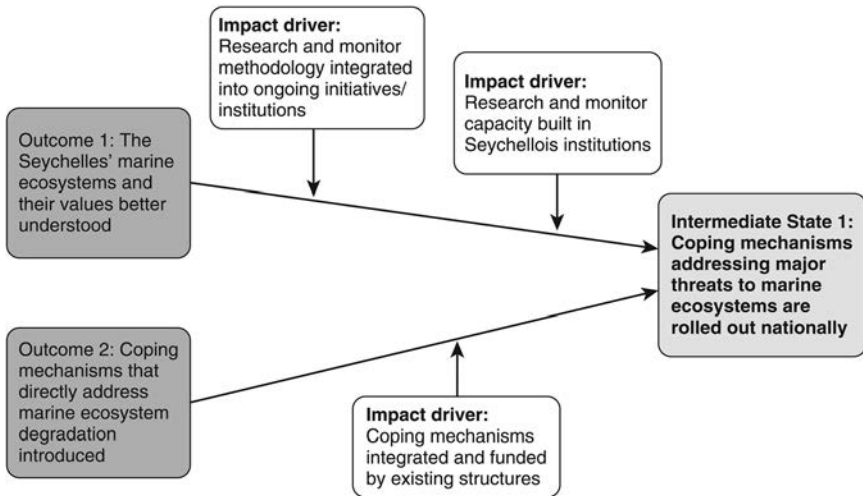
Impact driver:
Research and monitor methodology integrated into ongoing initiatives/ institutions

Impact driver:
Research and monitor capacity built in Seychellois institutions

Outcome 1: The Seychelles' marine ecosystems and their values better understood

Intermediate State 1: Coping mechanisms addressing major threats to marine ecosystems are rolled out nationally

Outcome 2: Coping mechanisms that directly address marine ecosystem degradation introduced

Impact driver:
Coping mechanisms integrated and funded by existing structures